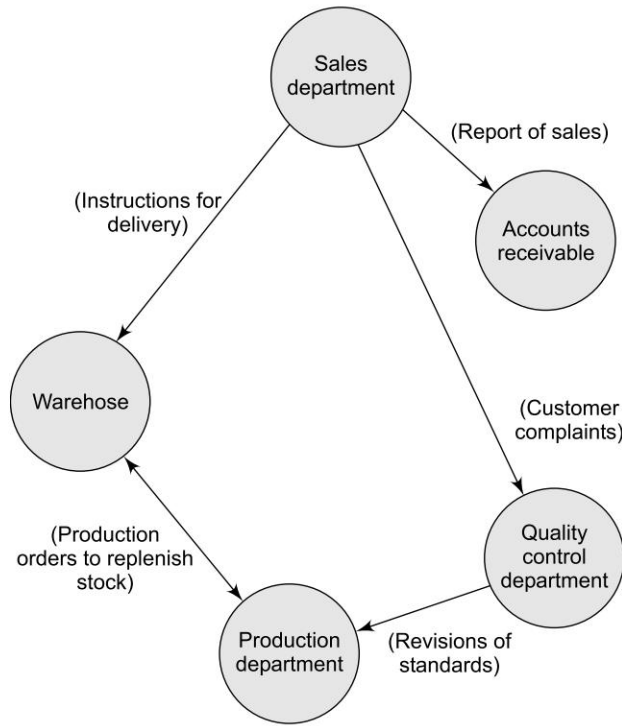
Sales department

(Report of sales)

(Instructions for delivery)

Accounts receivable

Warehose

(Customer complaints)

(Production orders to replenish stock)

Quality control department

Production department

(Revisions of standards)